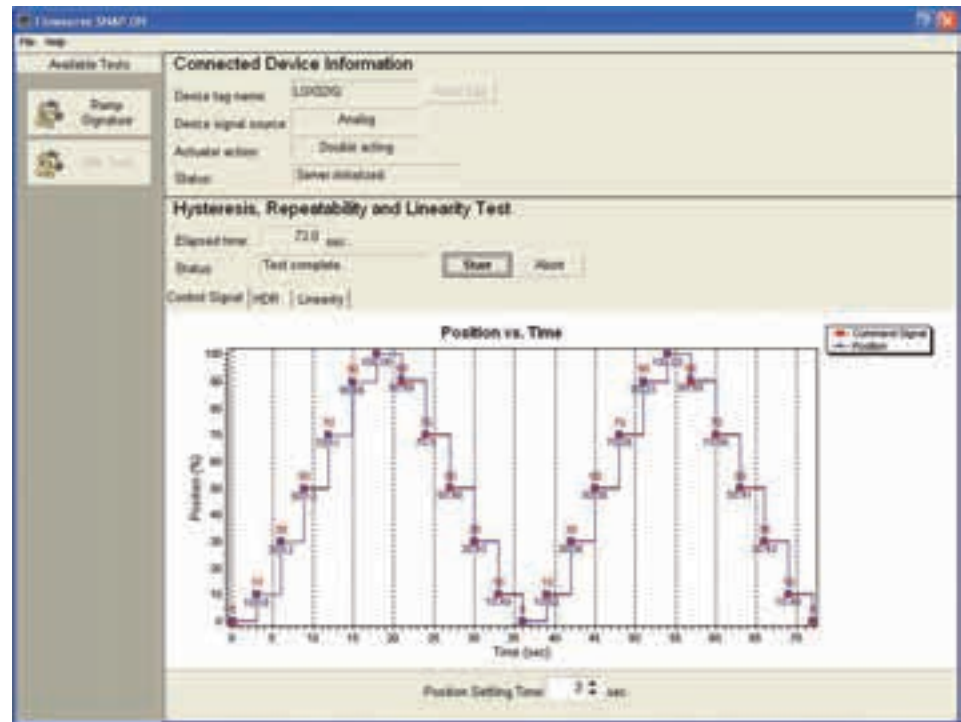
Emerson SNAP-ON

File Help

Available Tests

Ramp Signature

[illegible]

Connected Device Information

Device tag name: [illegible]

Device signal source: Analog

Actuator action: Double acting

Status: Server initialized

Hysteresis, Repeatability and Linearity Test

Elapsed time: 73.0 sec

Status: Test complete

Start

Abort

Control Signal | HDR | Linearity

Position vs. Time

Command Signal
Position

Position (%)

0 10 20 30 40 50 60 70 80 90 100

0 5 10 15 20 25 30 35 40 45 50 55 60 65 70 75

Time (sec)

Position Settling Time: 3 sec